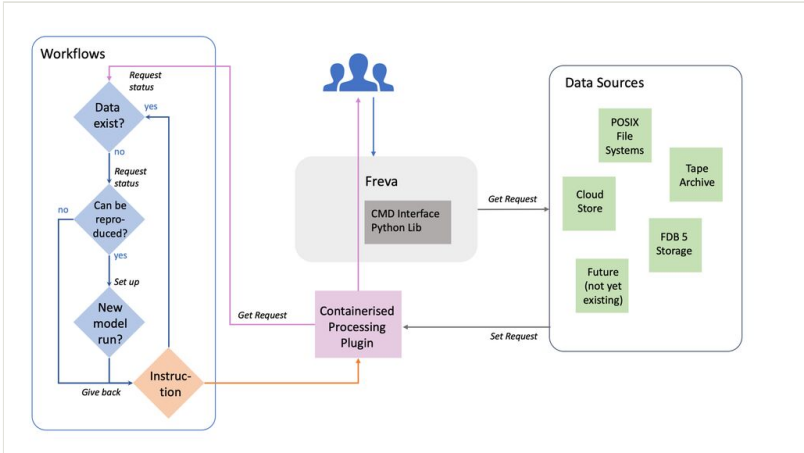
Workflows

Request status

Data exist?

yes

no

Request status

Can be reproduced?

no

yes

Set up

New model run?

Give back

Instruction

Freva

CMD Interface Python Lib

Get Request

Containerised Processing Plugin

Get Request

Set Request

Data Sources

POSIX File Systems

Tape Archive

Cloud Store

FDB 5 Storage

Future (not yet existing)